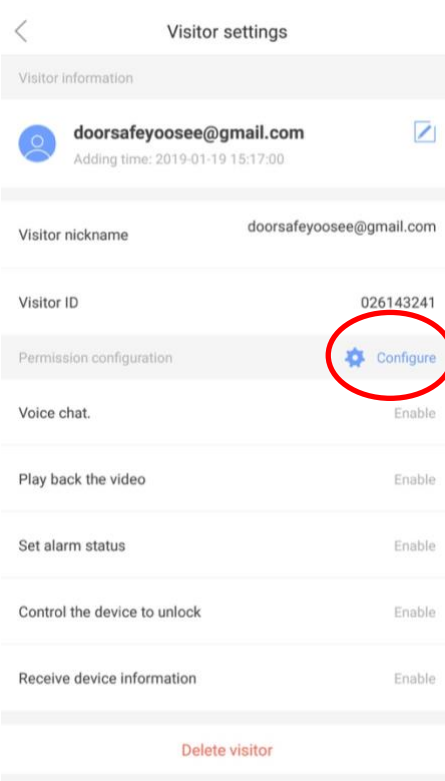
<

Visitor settings

Visitor information

doorsafeyoosee@gmail.com

Adding time: 2019-01-19 15:17:00

Visitor nickname doorsafeyoosee@gmail.com

Visitor ID 026143241

Permission configuration

Configure

Voice chat. Enable

Play back the video Enable

Set alarm status Enable

Control the device to unlock Enable

Receive device information Enable

Delete visitor